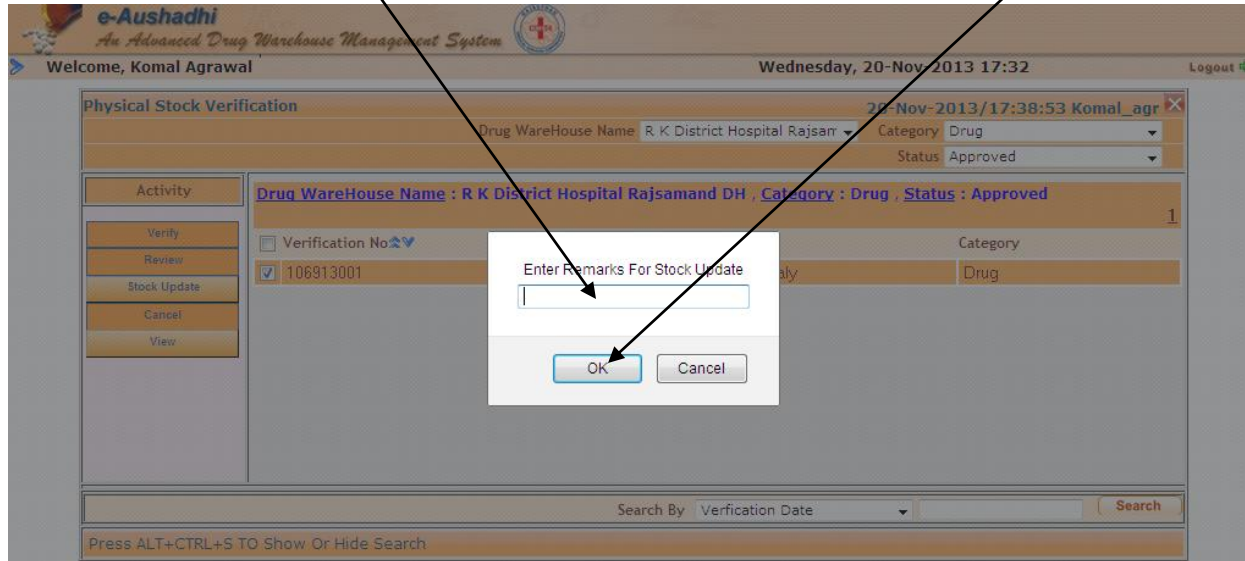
e-Aushadhi
An Advanced Drug Warehouse Management System

Welcome, Komal Agrawal

Wednesday, 20-Nov-2013 17:32

Logout

Physical Stock Verification

20-Nov-2013/17:38:53 Komal_agr

Drug WareHouse Name R K District Hospital Rajsam

Category Drug

Status Approved

Activity

Verify

Review

Stock Update

Cancel

View

Drug WareHouse Name : R K District Hospital Rajsamand DH , Category : Drug , Status : Approved

1

Verification No

Category

106913001

aly

Drug

Enter Remarks For Stock Update

OK

Cancel

Search By Verfication Date

Search

Press ALT+CTRL+S TO Show Or Hide Search